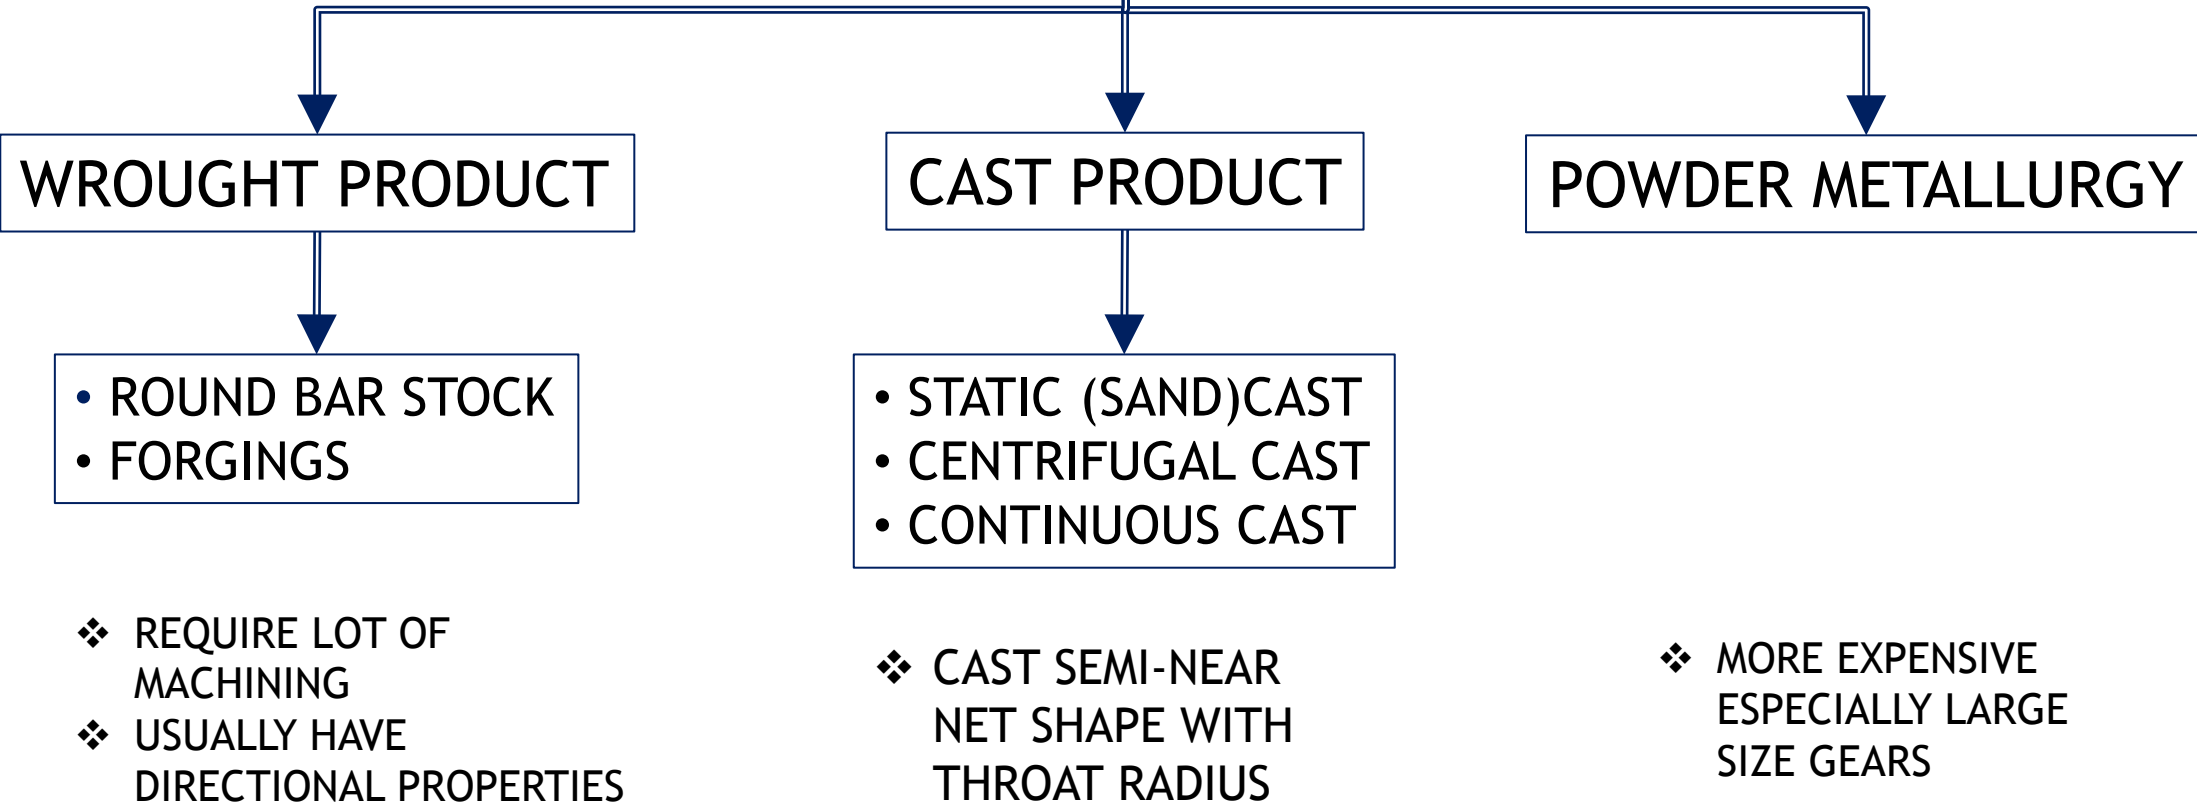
WROUGHT PRODUCT

CAST PRODUCT

POWDER METALLURGY

• ROUND BAR STOCK
• FORGINGS

• STATIC (SAND)CAST
• CENTRIFUGAL CAST
• CONTINUOUS CAST

❖ REQUIRE LOT OF MACHINING
❖ USUALLY HAVE DIRECTIONAL PROPERTIES

❖ CAST SEMI-NEAR NET SHAPE WITH THROAT RADIUS

❖ MORE EXPENSIVE ESPECIALLY LARGE SIZE GEARS